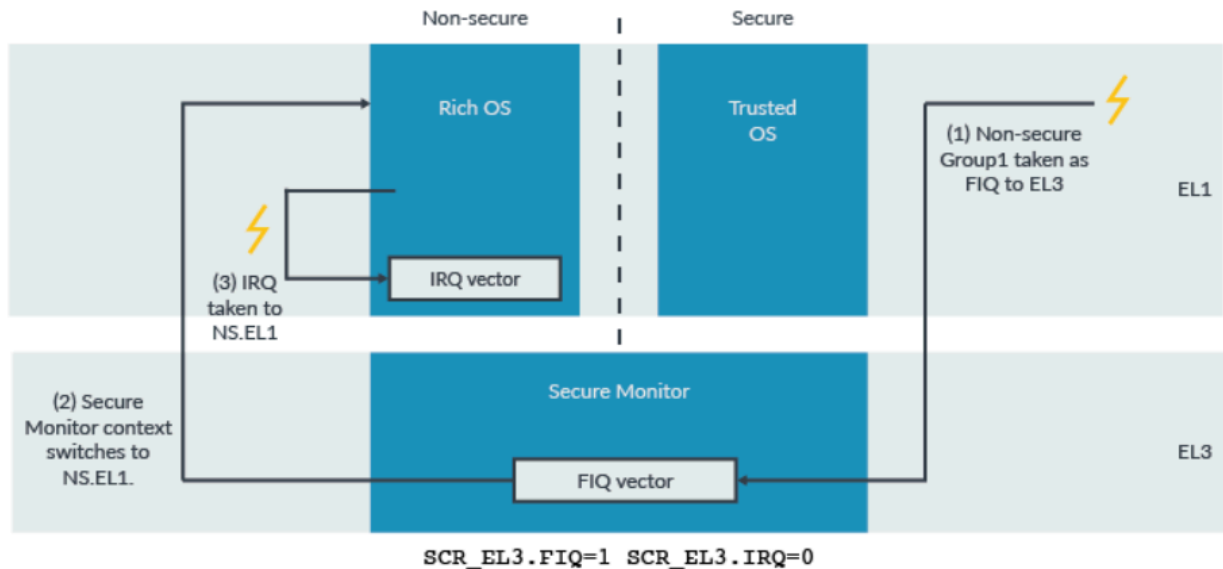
Non-secure

Secure

Rich OS

Trusted OS

(1) Non-secure Group1 taken as FIQ to EL3

EL1

(3) IRQ taken to NS.EL1

IRQ vector

Secure Monitor

(2) Secure Monitor context switches to NS.EL1.

FIQ vector

EL3

SCR_EL3.FIQ=1 SCR_EL3.IRQ=0